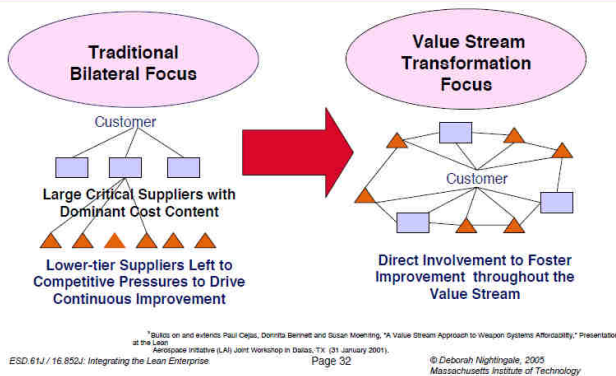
Traditional Bilateral Focus

Customer

Large Critical Suppliers with Dominant Cost Content

Lower-tier Suppliers Left to Competitive Pressures to Drive Continuous Improvement

Value Stream Transformation Focus

Customer

Direct Involvement to Foster Improvement throughout the Value Stream

*Builds on and extends Paul Cejas, Donnita Bennett and Susan Moehring, "A Value Stream Approach to Weapon Systems Affordability," Presentation at the Lean Aerospace Initiative (LAI) Joint Workshop in Dallas, TX (31 January 2001).

ESD.61J / 16.852J: Integrating the Lean Enterprise

Page 32

© Deborah Nightingale, 2005 Massachusetts Institute of Technology